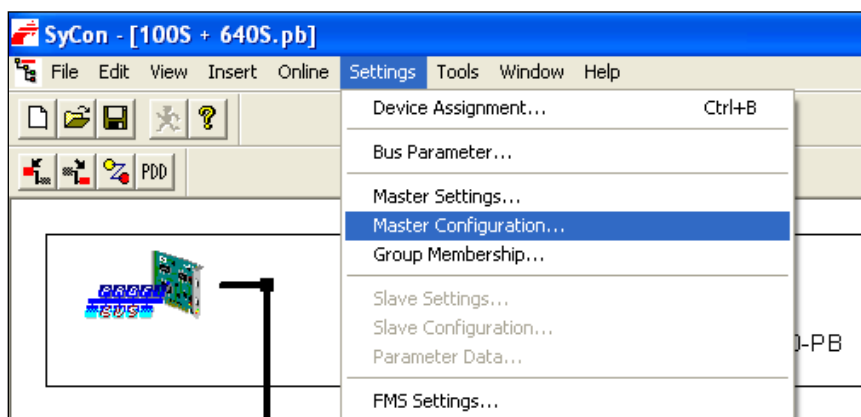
SyCon - [100S + 640S.pb]

File Edit View Insert Online Settings Tools Window Help

PDD

Device Assignment... Ctrl+B

Bus Parameter...

Master Settings...

Master Configuration...

Group Membership...

Slave Settings...

Slave Configuration...

Parameter Data...

FMS Settings...

PROFI BUS

)-PB